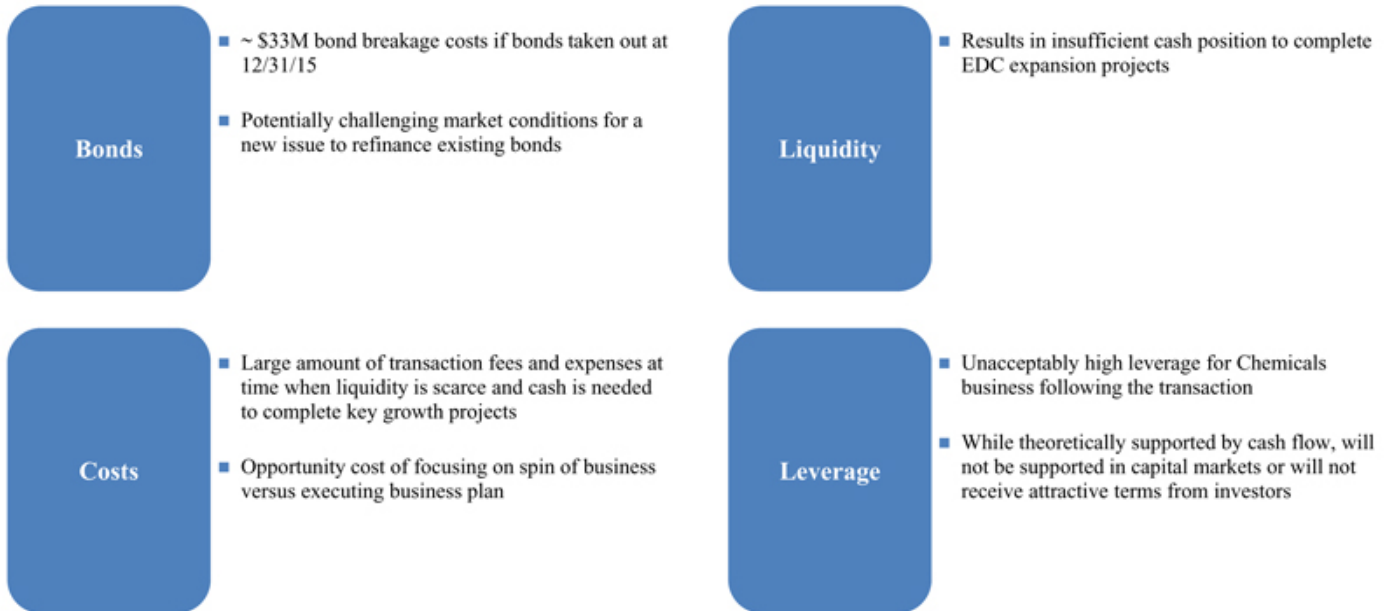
Bonds

~ \$33M bond breakage costs if bonds taken out at 12/31/15

Potentially challenging market conditions for a new issue to refinance existing bonds

Liquidity

Results in insufficient cash position to complete EDC expansion projects

Costs

Large amount of transaction fees and expenses at time when liquidity is scarce and cash is needed to complete key growth projects

Opportunity cost of focusing on spin of business versus executing business plan

Leverage

Unacceptably high leverage for Chemicals business following the transaction

While theoretically supported by cash flow, will not be supported in capital markets or will not receive attractive terms from investors